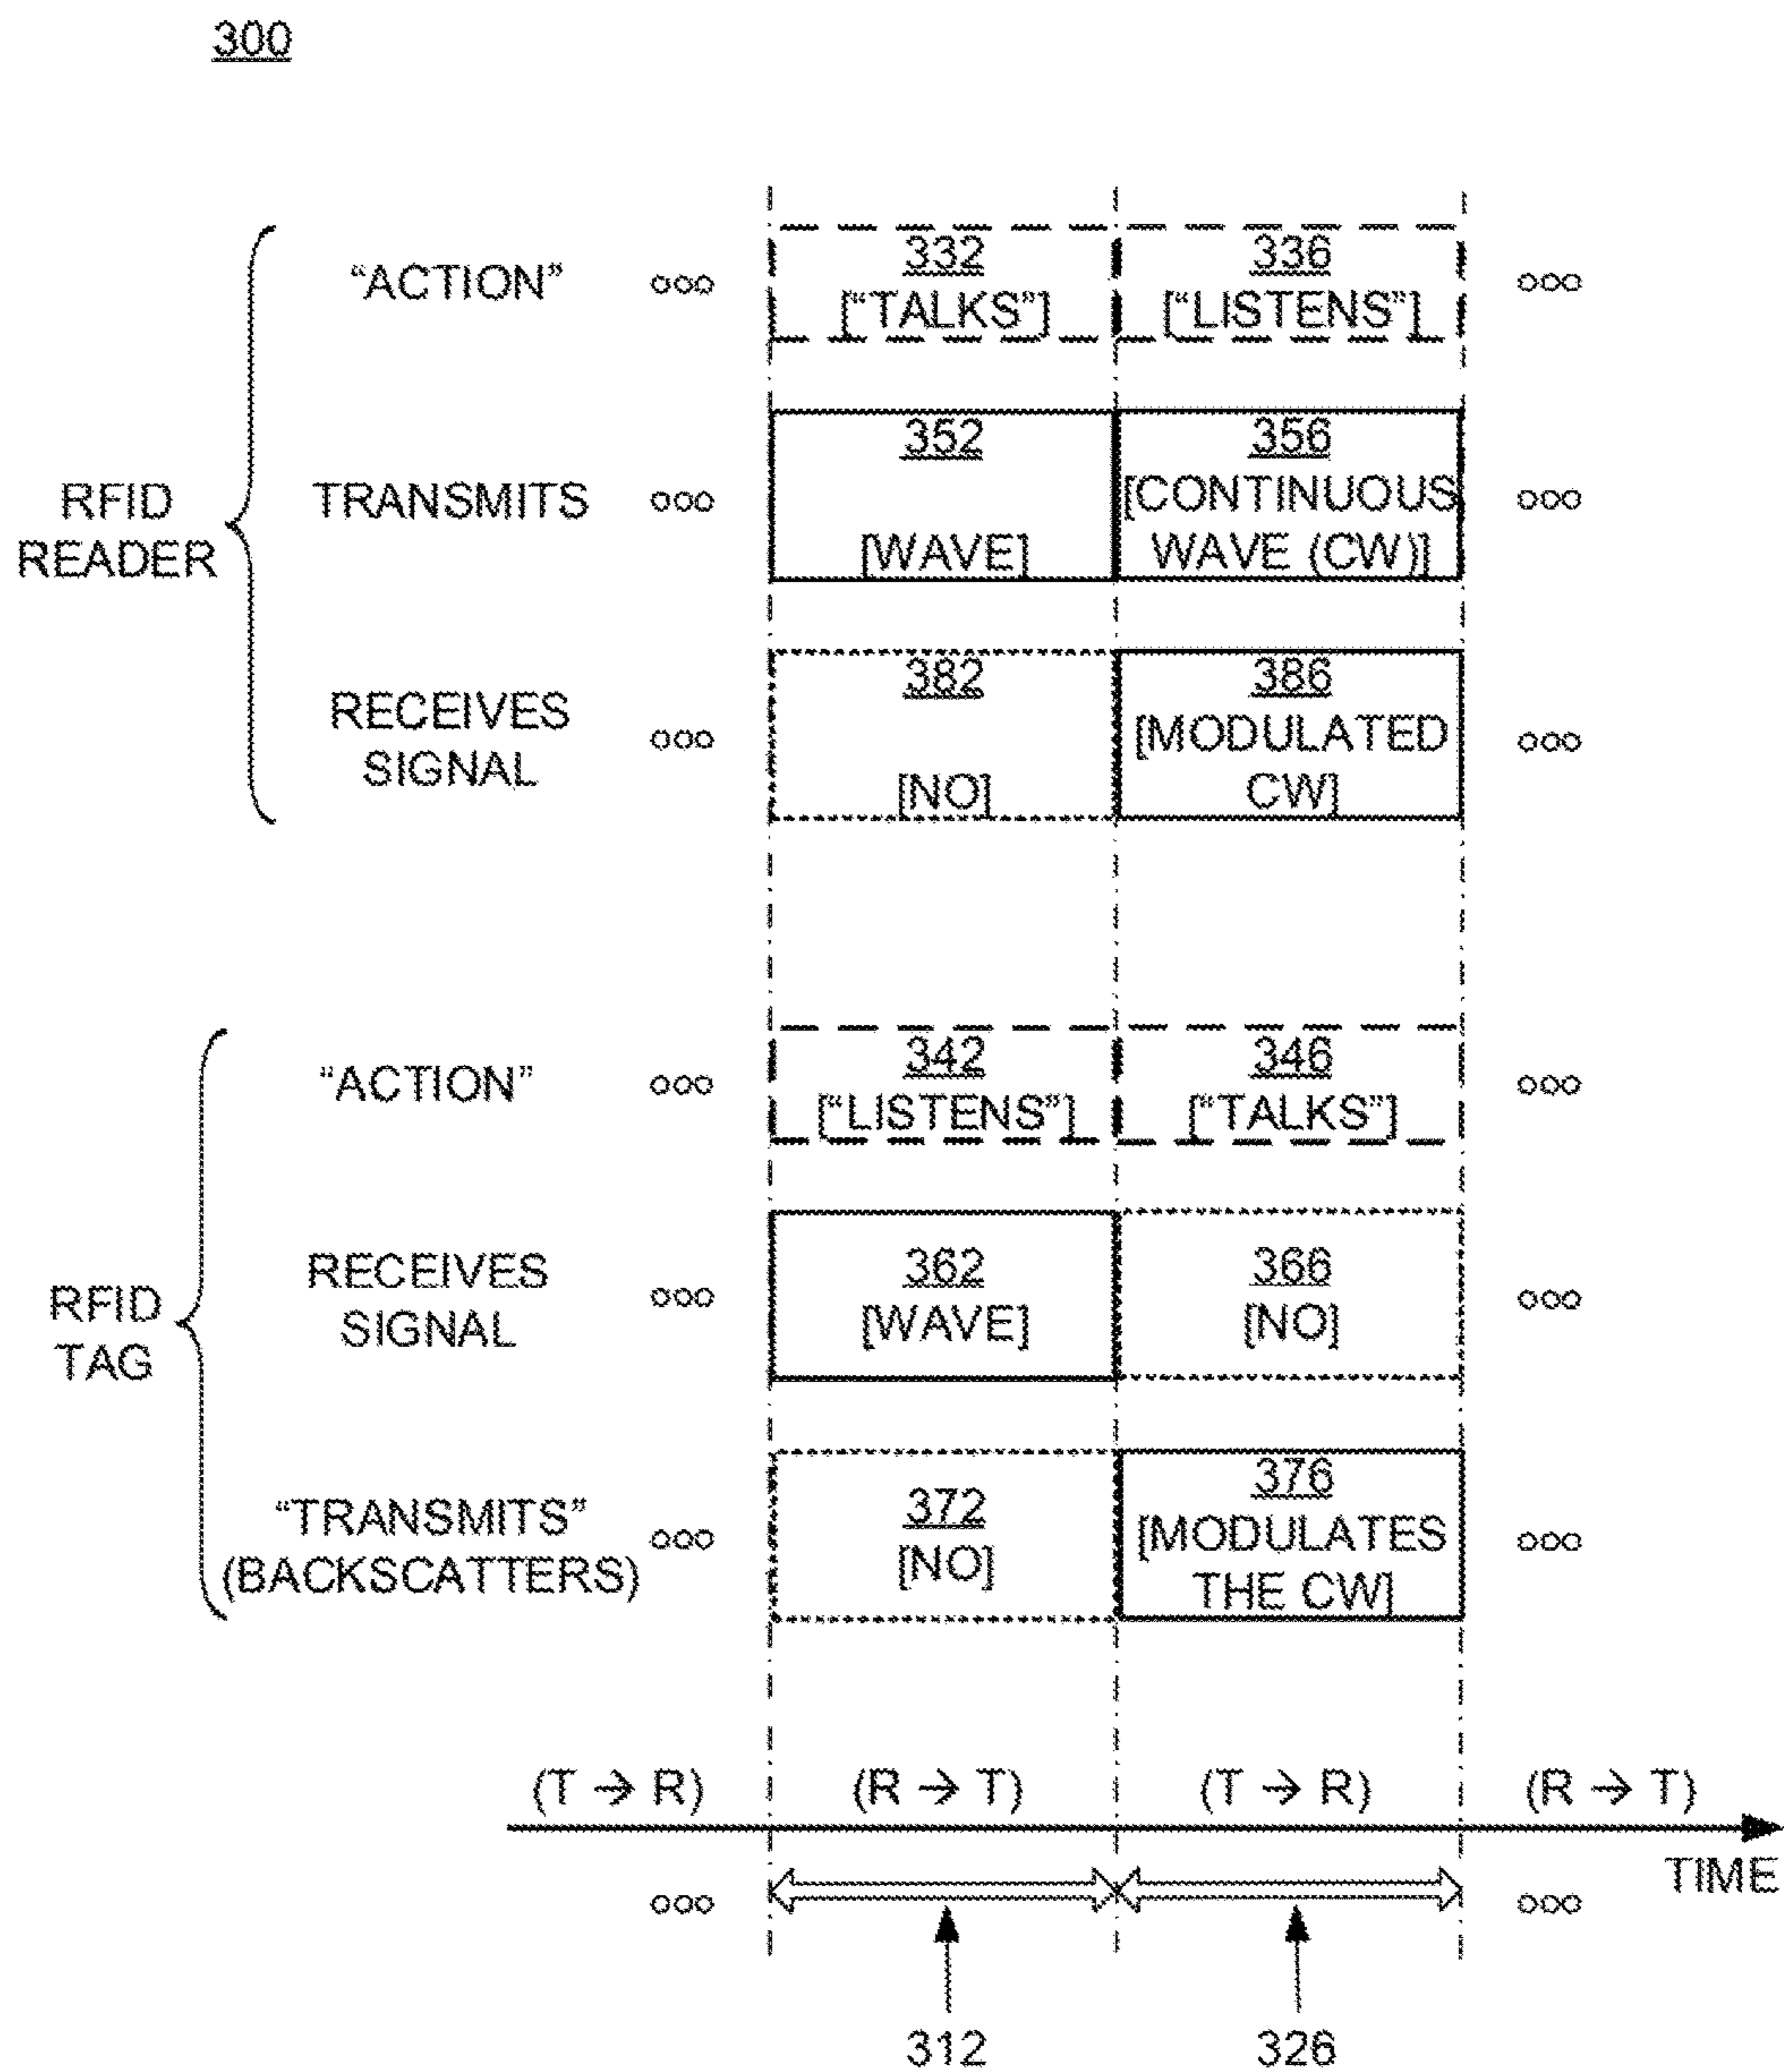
300

RFID READER

"ACTION" ○○○ 332 ["TALKS"] 336 ["LISTENS"] ○○○

TRANSMITS ○○○ 352 [WAVE] 356 [CONTINUOUS WAVE (CW)] ○○○

RECEIVES SIGNAL ○○○ 382 [NO] 386 [MODULATED CW] ○○○

RFID TAG

"ACTION" ○○○ 342 ["LISTENS"] 346 ["TALKS"] ○○○

RECEIVES SIGNAL ○○○ 362 [WAVE] 366 [NO] ○○○

"TRANSMITS" (BACKSCATTERS) ○○○ 372 [NO] 376 [MODULATES THE CW] ○○○

(T → R) (R → T) (T → R) (R → T)

TIME

○○○ ○○○

312 326